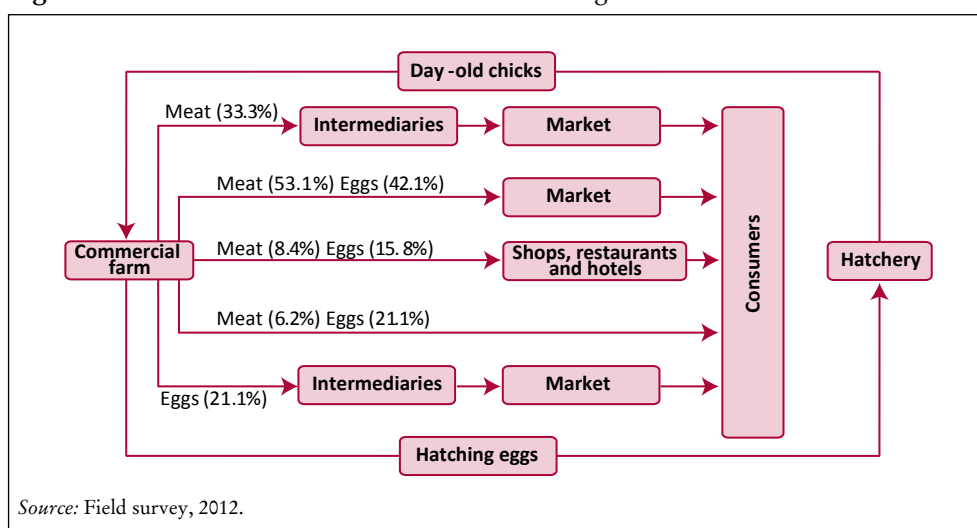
Day -old chicks

Meat (33.3%)

Intermediaries

Market

Meat (53.1%) Eggs (42.1%)

Market

Commercial farm

Meat (8.4%) Eggs (15. 8%)

Shops, restaurants and hotels

Consumers

Hatchery

Meat (6.2%) Eggs (21.1%)

Intermediaries

Market

Eggs (21.1%)

Hatching eggs

*Source:* Field survey, 2012.